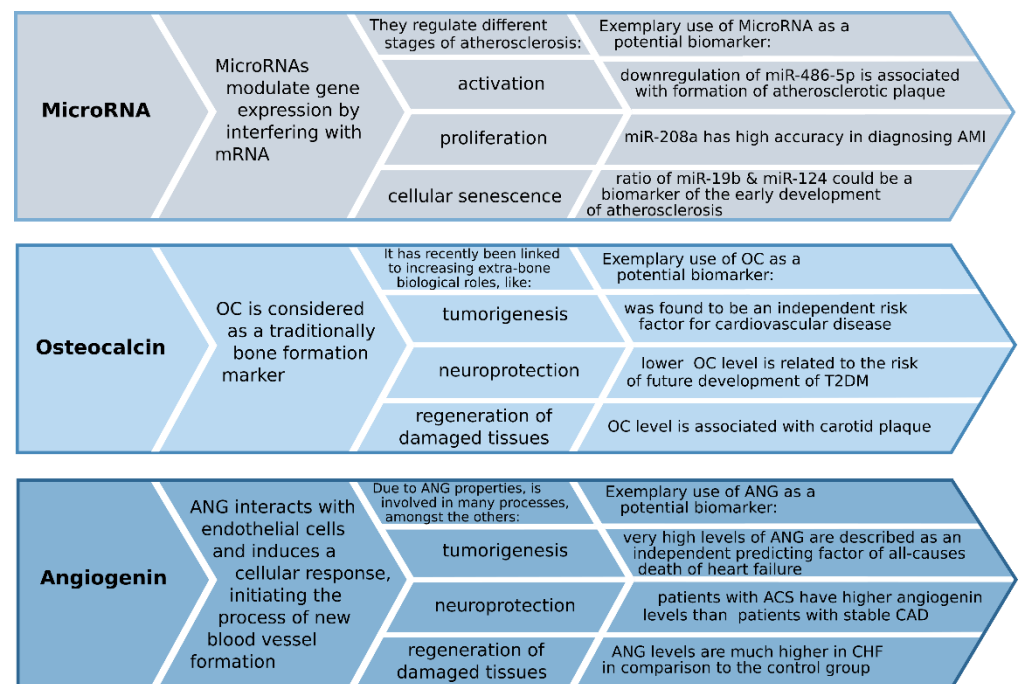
MicroRNA

MicroRNAs modulate gene expression by interfering with mRNA

They regulate different stages of atherosclerosis:

Exemplary use of MicroRNA as a potential biomarker:

activation

downregulation of miR-486-5p is associated with formation of atherosclerotic plaque

proliferation

miR-208a has high accuracy in diagnosing AMI

cellular senescence

ratio of miR-19b & miR-124 could be a biomarker of the early development of atherosclerosis

Osteocalcin

OC is considered as a traditionally bone formation marker

It has recently been linked to increasing extra-bone biological roles, like:

Exemplary use of OC as a potential biomarker:

tumorigenesis

was found to be an independent risk factor for cardiovascular disease

neuroprotection

lower OC level is related to the risk of future development of T2DM

regeneration of damaged tissues

OC level is associated with carotid plaque

Angiogenin

ANG interacts with endothelial cells and induces a cellular response, initiating the process of new blood vessel formation

Due to ANG properties, is involved in many processes, amongst the others:

Exemplary use of ANG as a potential biomarker:

tumorigenesis

very high levels of ANG are described as an independent predicting factor of all-causes death of heart failure

neuroprotection

patients with ACS have higher angiogenin levels than patients with stable CAD

regeneration of damaged tissues

ANG levels are much higher in CHF in comparison to the control group